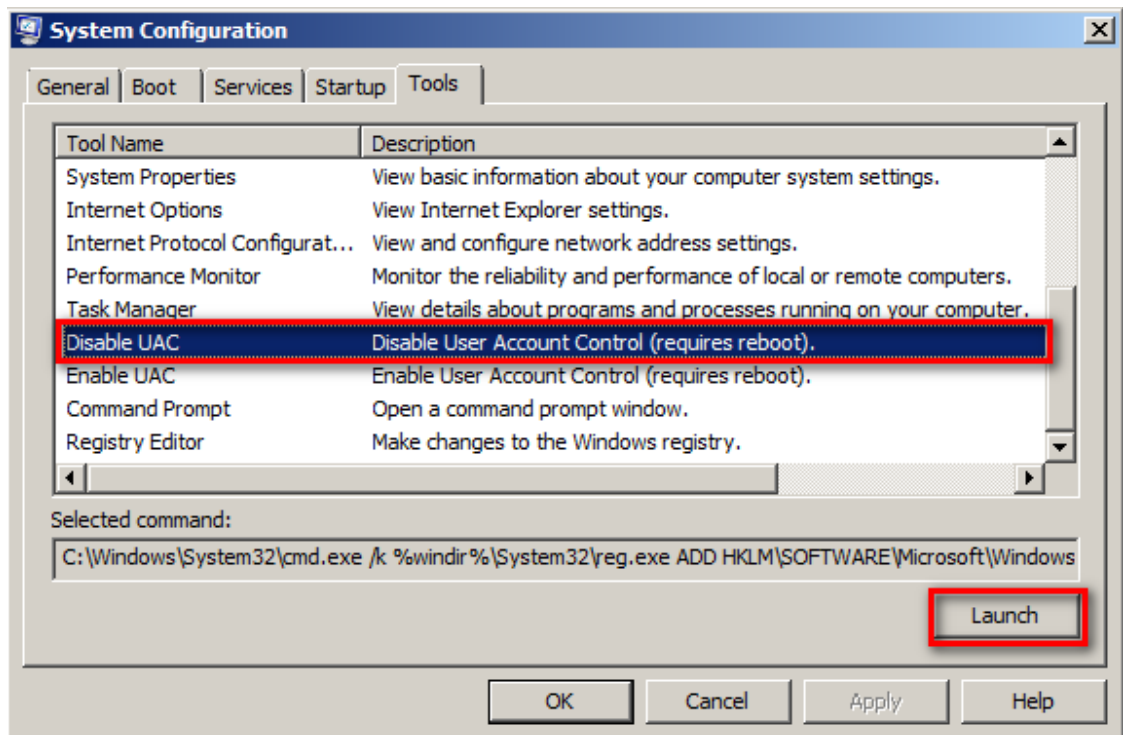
System Configuration

General | Boot | Services | Startup | Tools

| Tool Name | Description |
|---|---|
| System Properties | View basic information about your computer system settings. |
| Internet Options | View Internet Explorer settings. |
| Internet Protocol Configurat... | View and configure network address settings. |
| Performance Monitor | Monitor the reliability and performance of local or remote computers. |
| Task Manager | View details about programs and processes running on your computer. |
| Disable UAC | Disable User Account Control (requires reboot). |
| Enable UAC | Enable User Account Control (requires reboot). |
| Command Prompt | Open a command prompt window. |
| Registry Editor | Make changes to the Windows registry. |

Selected command:

C:\Windows\System32\cmd.exe /k %windir%\System32\reg.exe ADD HKLM\SOFTWARE\Microsoft\Windows

Launch

OK Cancel Apply Help